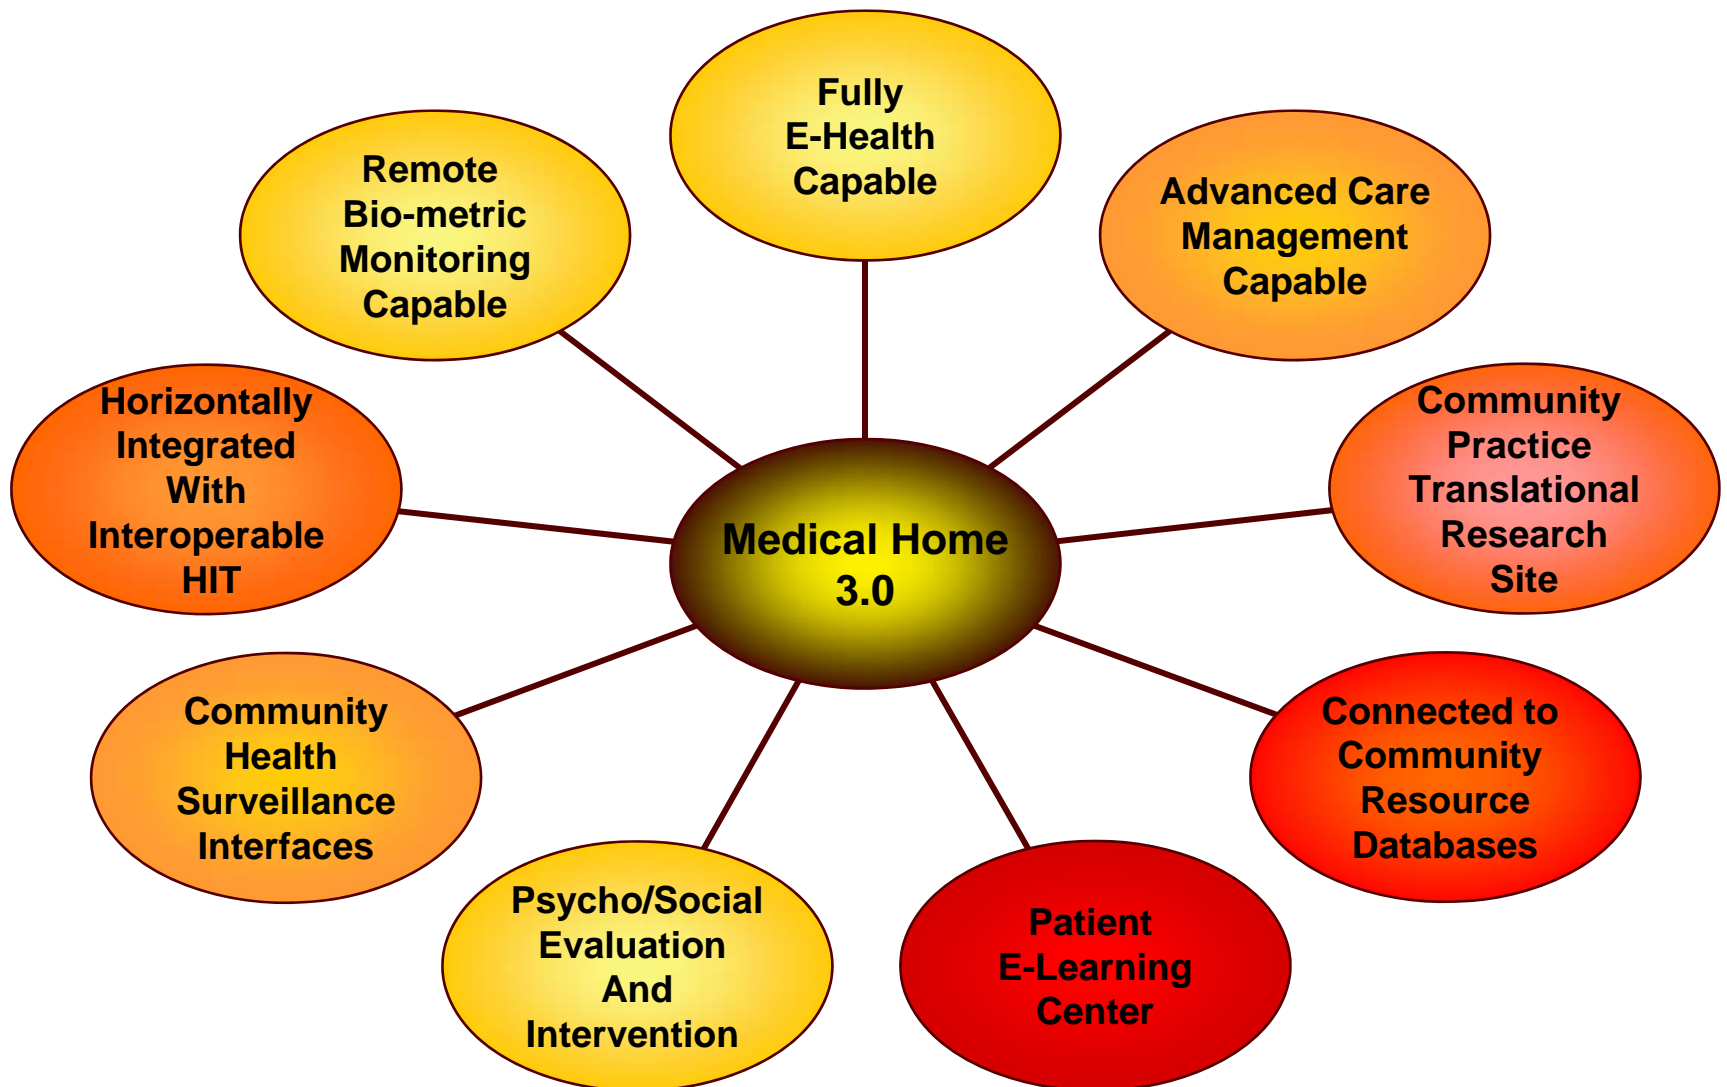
Fully E-Health Capable

Remote Bio-metric Monitoring Capable

Advanced Care Management Capable

Horizontally Integrated With Interoperable HIT

Medical Home 3.0

Community Practice Translational Research Site

Community Health Surveillance Interfaces

Connected to Community Resource Databases

Psycho/Social Evaluation And Intervention

Patient E-Learning Center